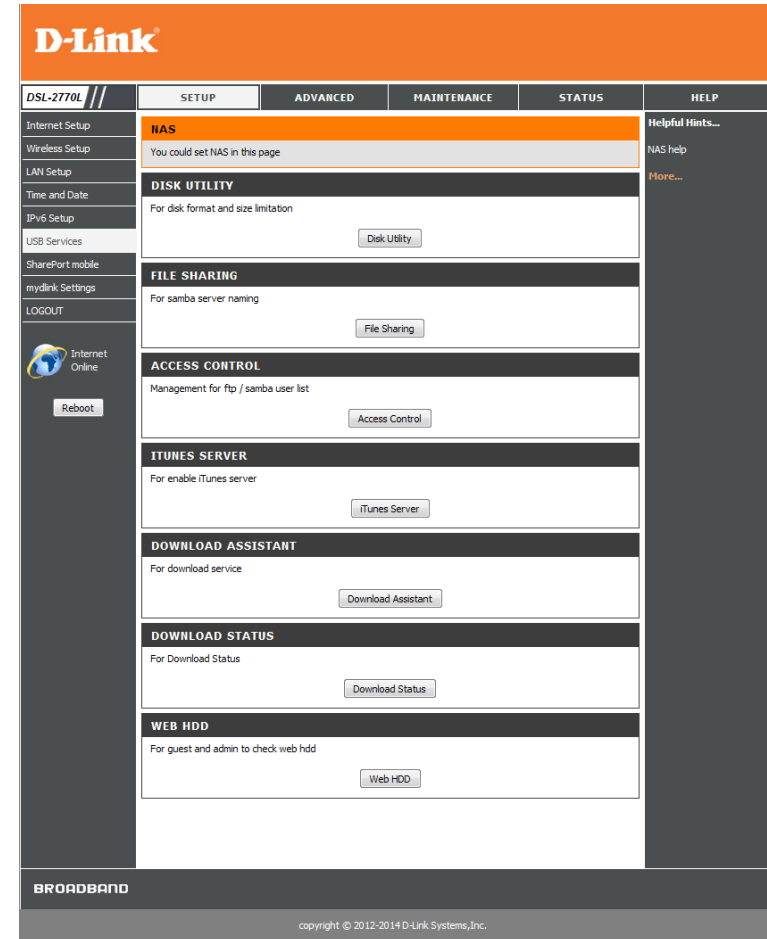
D-Link

DSL-2770L

SETUP
ADVANCED
MAINTENANCE
STATUS
HELP

Internet Setup
Wireless Setup
LAN Setup
Time and Date
IPv6 Setup
USB Services
SharePort mobile
mydlink Settings
LOGOUT

Internet Online

Reboot

NAS
You could set NAS in this page

DISK UTILITY
For disk format and size limitation
Disk Utility

FILE SHARING
For samba server naming
File Sharing

ACCESS CONTROL
Management for ftp / samba user list
Access Control

ITUNES SERVER
For enable iTunes server
iTunes Server

DOWNLOAD ASSISTANT
For download service
Download Assistant

DOWNLOAD STATUS
For Download Status
Download Status

WEB HDD
For guest and admin to check web hdd
Web HDD

Helpful Hints...
NAS help
More...

BROADBAND

copyright © 2012-2014 D-Link Systems,Inc.